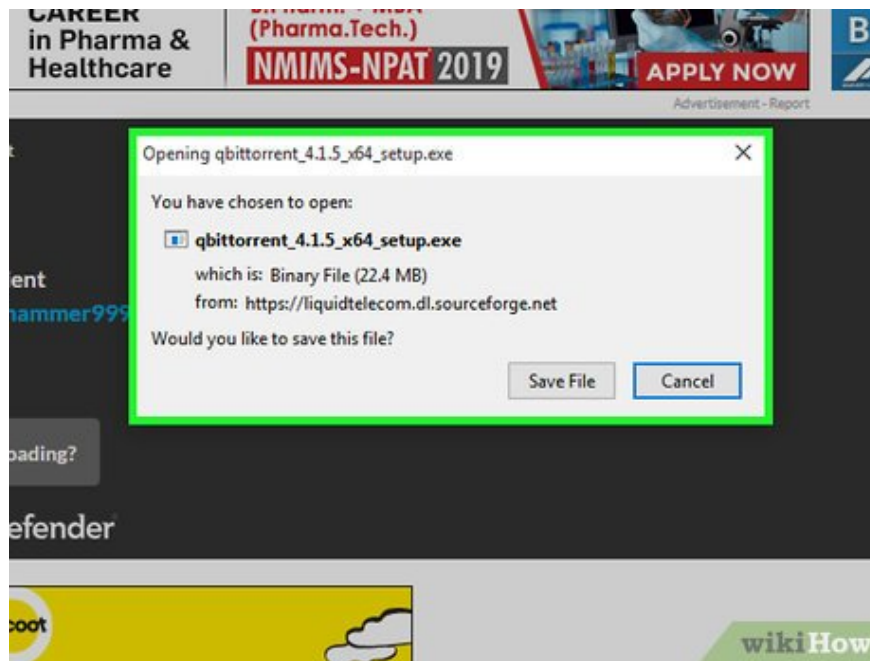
CAREER in Pharma & Healthcare

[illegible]
(Pharma.Tech.)
NMIMS-NPAT 2019

APPLY NOW

B

Advertisement - Report

t

ient
hammer999

oading?

efender

coot

Opening qbittorrent_4.1.5_x64_setup.exe

You have chosen to open:

qbittorrent_4.1.5_x64_setup.exe

which is: Binary File (22.4 MB)

from: https://liquidtelecom.dl.sourceforge.net

Would you like to save this file?

Save File

Cancel

wikiHow